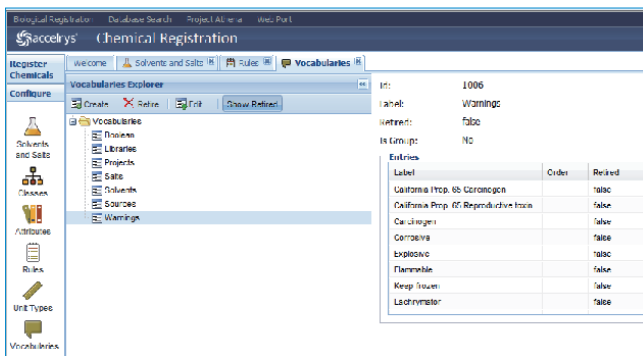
Biological Registration Database Search Project Athena Web Port

accelrys Chemical Registration

Register Chemicals

Configure

Solvents and Salts

Classes

Attributes

Rules

Unit Types

Vocabularies

Welcome Solvents and Salts Rules Vocabularies

Vocabularies Explorer

Create Retire Edit Show Retired

Vocabularies
Boolean
Libraries
Projects
Salts
Solvents
Sources
Warnings

Id: 1006
Label: Warnings
Retired: false
Is Group: No

Entries

| Label | Order | Retired |
|---|---|---|
| California Prop. 65 Carcinogen | | false |
| California Prop. 65 Reproductive toxin | | false |
| Carcinogen | | false |
| Corrosive | | false |
| Explosive | | false |
| Flammable | | false |
| Keep frozen | | false |
| Lachrymator | | false |